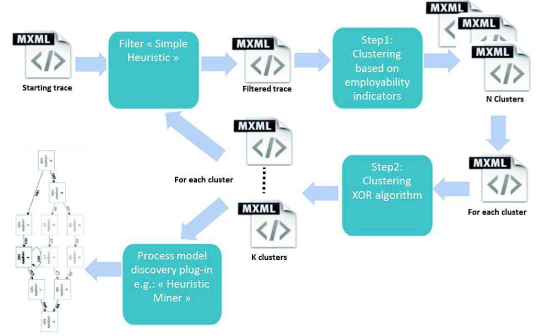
MXML

Starting trace

Filter « Simple Heuristic »

MXML

Filtered trace

Step1: Clustering based on employability indicators

MXML
MXML
MXML

N Clusters

MXML

For each cluster

Step2: Clustering XOR algorithm

MXML

For each cluster

MXML

K clusters

Process model discovery plug-in e.g.: « Heuristic Miner »